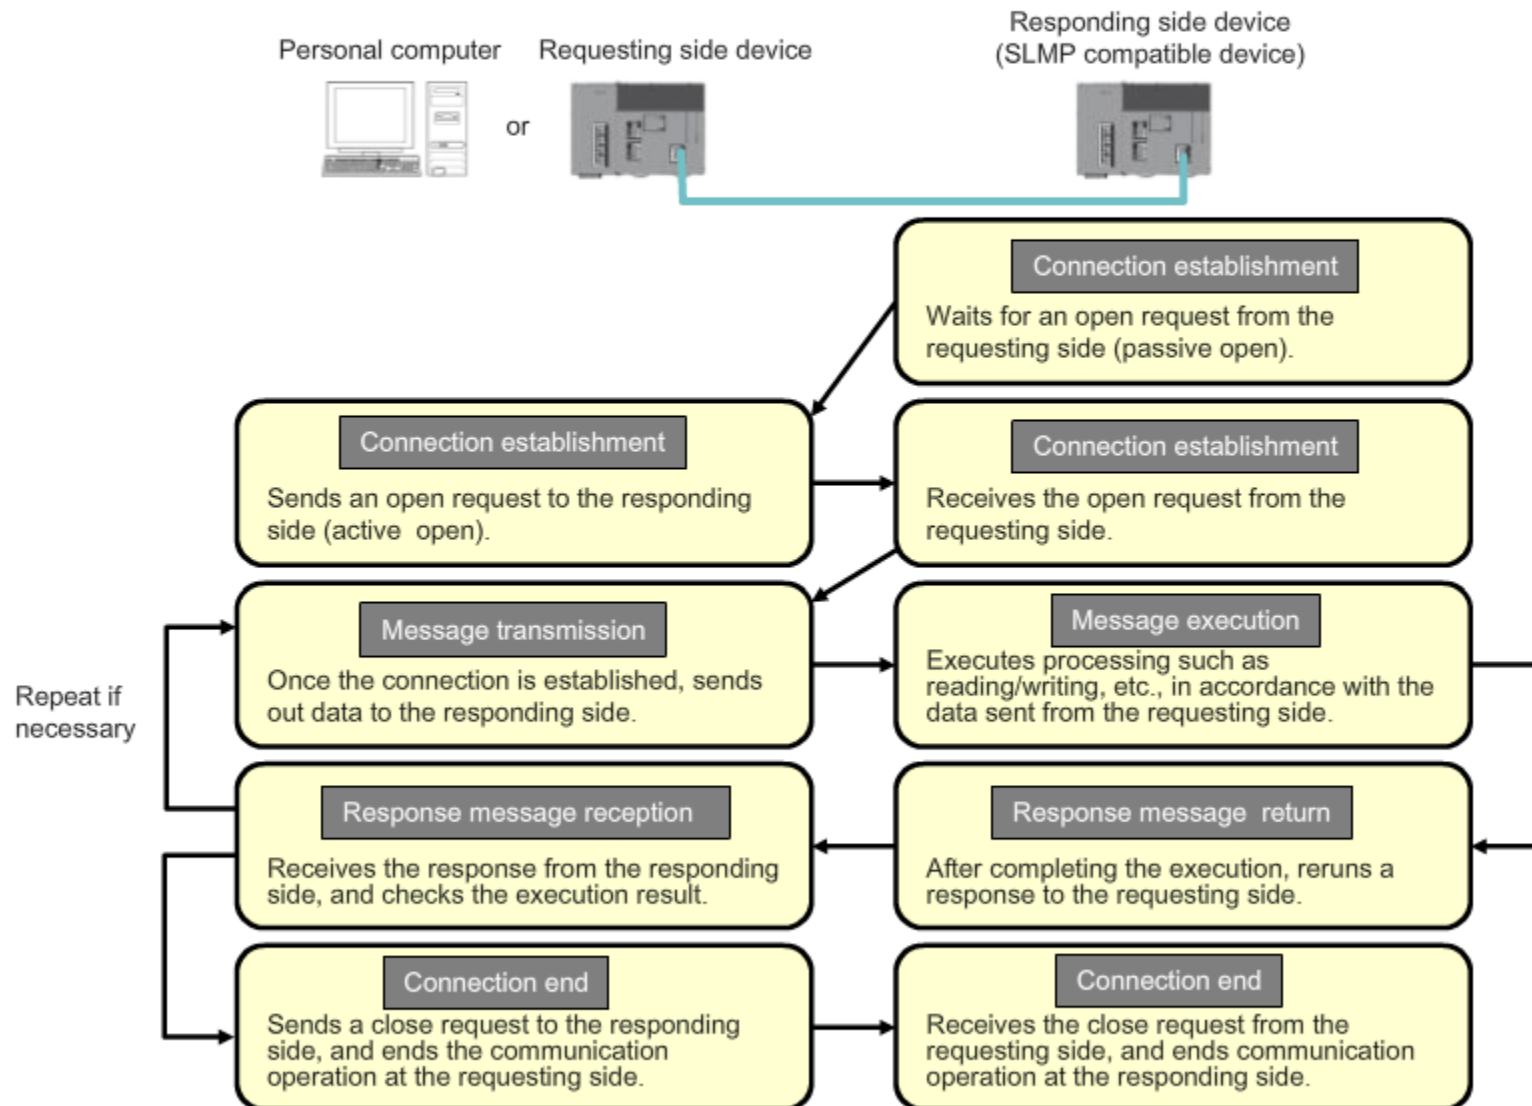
Personal computer

or

Requesting side device

Responding side device
(SLMP compatible device)

Connection establishment

Waits for an open request from the requesting side (passive open).

Connection establishment

Sends an open request to the responding side (active open).

Connection establishment

Receives the open request from the requesting side.

Repeat if necessary

Message transmission

Once the connection is established, sends out data to the responding side.

Message execution

Executes processing such as reading/writing, etc., in accordance with the data sent from the requesting side.

Response message reception

Receives the response from the responding side, and checks the execution result.

Response message return

After completing the execution, reruns a response to the requesting side.

Connection end

Sends a close request to the responding side, and ends the communication operation at the requesting side.

Connection end

Receives the close request from the requesting side, and ends communication operation at the responding side.